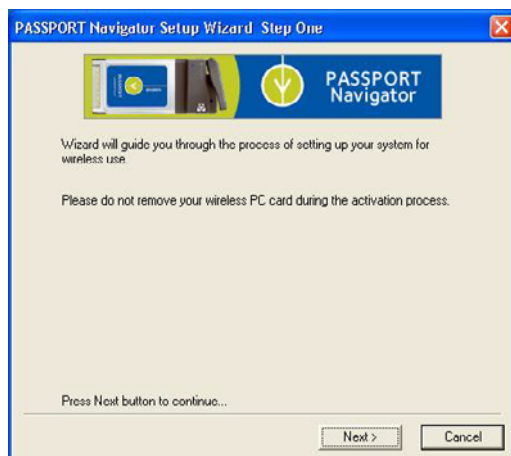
PASSPORT Navigator Setup Wizard Step One

PASSPORT Navigator

Wizard will guide you through the process of setting up your system for wireless use.

Please do not remove your wireless PC card during the activation process.

Press Next button to continue...

Next >

Cancel